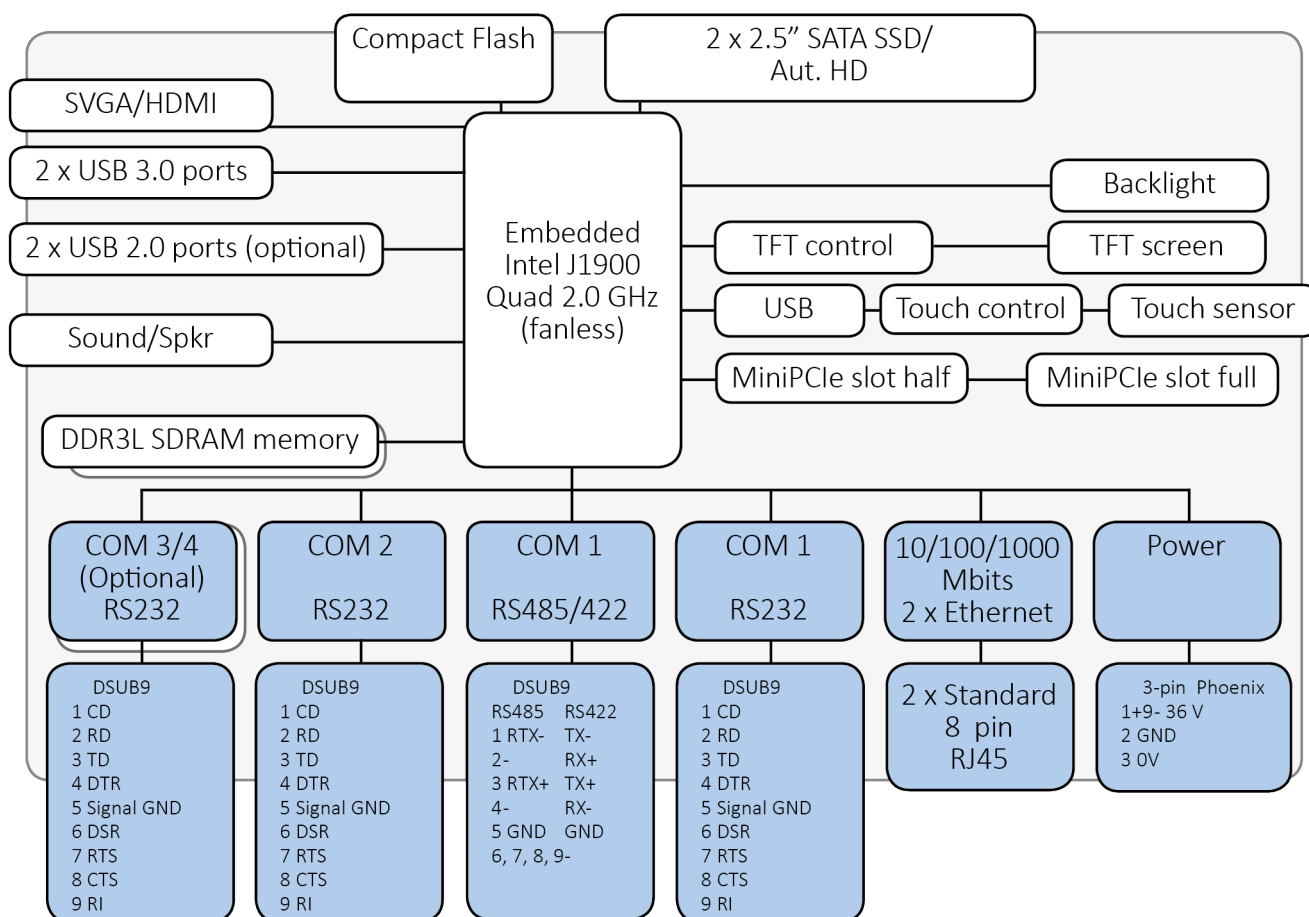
Compact Flash

2 x 2.5" SATA SSD/ Aut. HD

SVGA/HDMI

2 x USB 3.0 ports

2 x USB 2.0 ports (optional)

Sound/Spkr

DDR3L SDRAM memory

Embedded Intel J1900 Quad 2.0 GHz (fanless)

Backlight

TFT control

TFT screen

USB

Touch control

Touch sensor

MiniPCIe slot half

MiniPCIe slot full

COM 3/4 (Optional) RS232

COM 2 RS232

COM 1 RS485/422

COM 1 RS232

10/100/1000 Mbits 2 x Ethernet

Power

DSUB9
1 CD
2 RD
3 TD
4 DTR
5 Signal GND
6 DSR
7 RTS
8 CTS
9 RI

DSUB9
1 CD
2 RD
3 TD
4 DTR
5 Signal GND
6 DSR
7 RTS
8 CTS
9 RI

DSUB9
| RS485 | RS422 |
|---|---|
| 1 RTX- | TX- |
| 2- | RX+ |
| 3 RTX+ | TX+ |
| 4- | RX- |
| 5 GND | GND |
| 6, 7, 8, 9- | |

DSUB9
1 CD
2 RD
3 TD
4 DTR
5 Signal GND
6 DSR
7 RTS
8 CTS
9 RI

2 x Standard 8 pin RJ45

3-pin Phoenix
1+9- 36 V
2 GND
3 0V